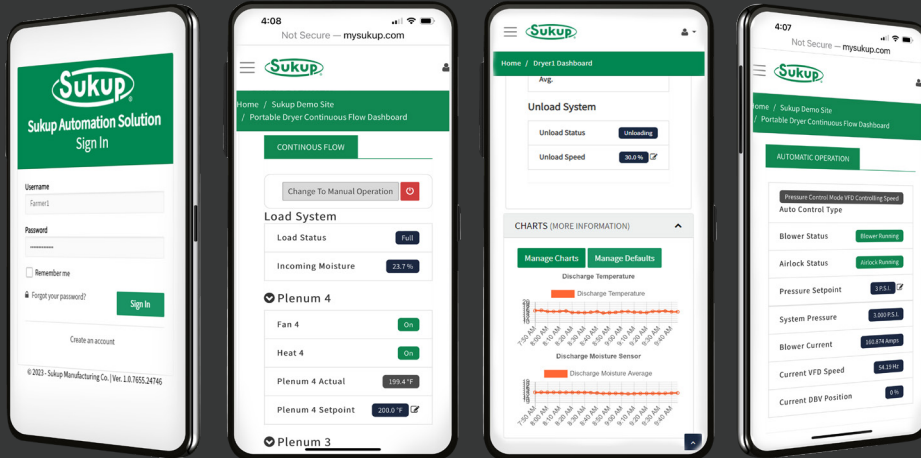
Sukup
Sukup Automation Solution
Sign In

Username
Farmer1
Password
••••••••••
Remember me
Forgot your password?
Sign In
Create an account
© 2023 - Sukup Manufacturing Co. | Ver. 1.0.7655.24746

4:08
Not Secure — mysukup.com
Sukup
Home / Sukup Demo Site / Portable Dryer Continuous Flow Dashboard
CONTINOUS FLOW
Change To Manual Operation
Load System
Load Status Full
Incoming Moisture 23.7 %
Plenum 4
Fan 4 On
Heat 4 On
Plenum 4 Actual 199.4 °F
Plenum 4 Setpoint 200.0 °F
Plenum 3

Sukup
Home / Dryer1 Dashboard
Avg.
Unload System
Unload Status Unloading
Unload Speed 30.0 %
CHARTS (MORE INFORMATION)
Manage Charts Manage Defaults
Discharge Temperature
Discharge Temperature
7:50 AM 8:00 AM 8:10 AM 8:20 AM 8:30 AM 8:40 AM 8:50 AM 9:00 AM 9:10 AM 9:20 AM 9:30 AM 9:40 AM
Discharge Moisture Sensor
Discharge Moisture Average
7:50 AM 8:00 AM 8:10 AM 8:20 AM 8:30 AM 8:40 AM 8:50 AM 9:00 AM 9:10 AM 9:20 AM 9:30 AM 9:40 AM

4:07
Not Secure — mysukup.com
Sukup
Home / Sukup Demo Site / Portable Dryer Continuous Flow Dashboard
AUTOMATIC OPERATION
Pressure Control Mode VFD Controlling Speed
Auto Control Type
Blower Status Blower Running
Airlock Status Airlock Running
Pressure Setpoint 3 P.S.I.
System Pressure 3.003 P.S.I.
Blower Current 100.874 Amps
Current VFD Speed 54.19 Hz
Current DBV Position 0 %